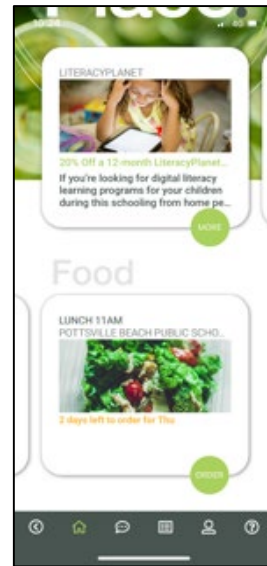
10:26

LITERACYPLANET

20% Off a 12-month LiteracyPlanet...

If you're looking for digital literacy learning programs for your children during this schooling from home pe...

MORE

Food

LUNCH 11AM

POTTSVILLE BEACH PUBLIC SCHO...

2 days left to order for Thu

ORDER